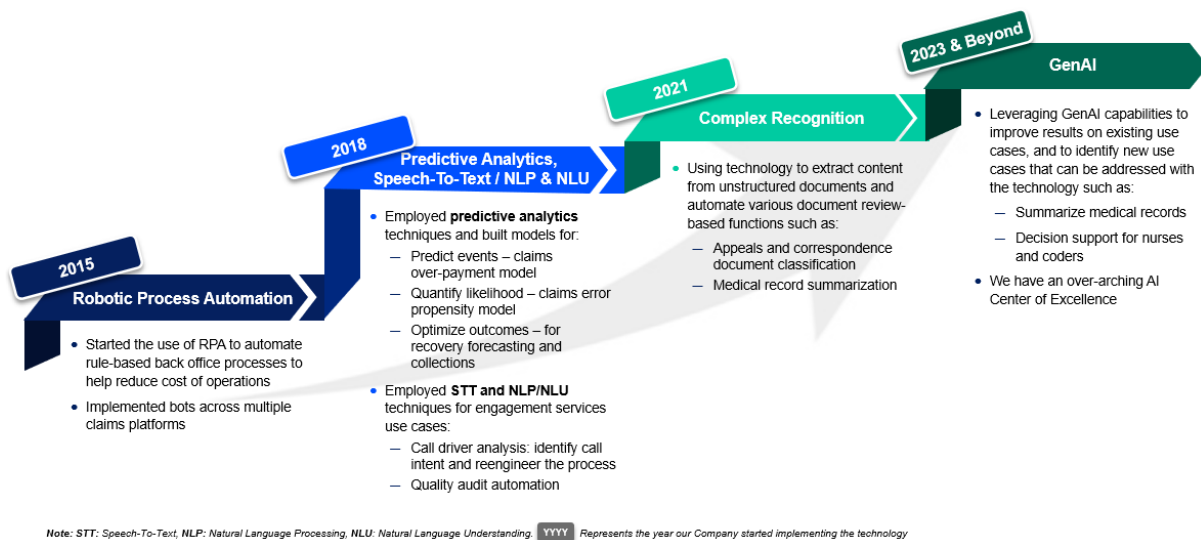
2015

Robotic Process Automation

- Started the use of RPA to automate rule-based back office processes to help reduce cost of operations
- Implemented bots across multiple claims platforms

2018

Predictive Analytics, Speech-To-Text / NLP & NLU

- Employed **predictive analytics** techniques and built models for:
  - Predict events – claims over-payment model
  - Quantify likelihood – claims error propensity model
  - Optimize outcomes – for recovery forecasting and collections
- Employed **STT and NLP/NLU** techniques for engagement services use cases:
  - Call driver analysis: identify call intent and reengineer the process
  - Quality audit automation

2021

Complex Recognition

- Using technology to extract content from unstructured documents and automate various document review-based functions such as:
  - Appeals and correspondence document classification
  - Medical record summarization

2023 & Beyond

GenAI

- Leveraging GenAI capabilities to improve results on existing use cases, and to identify new use cases that can be addressed with the technology such as:
  - Summarize medical records
  - Decision support for nurses and coders
- We have an over-arching AI Center of Excellence

Note: STT: Speech-To-Text, NLP: Natural Language Processing, NLU: Natural Language Understanding. YYYY Represents the year our Company started implementing the technology